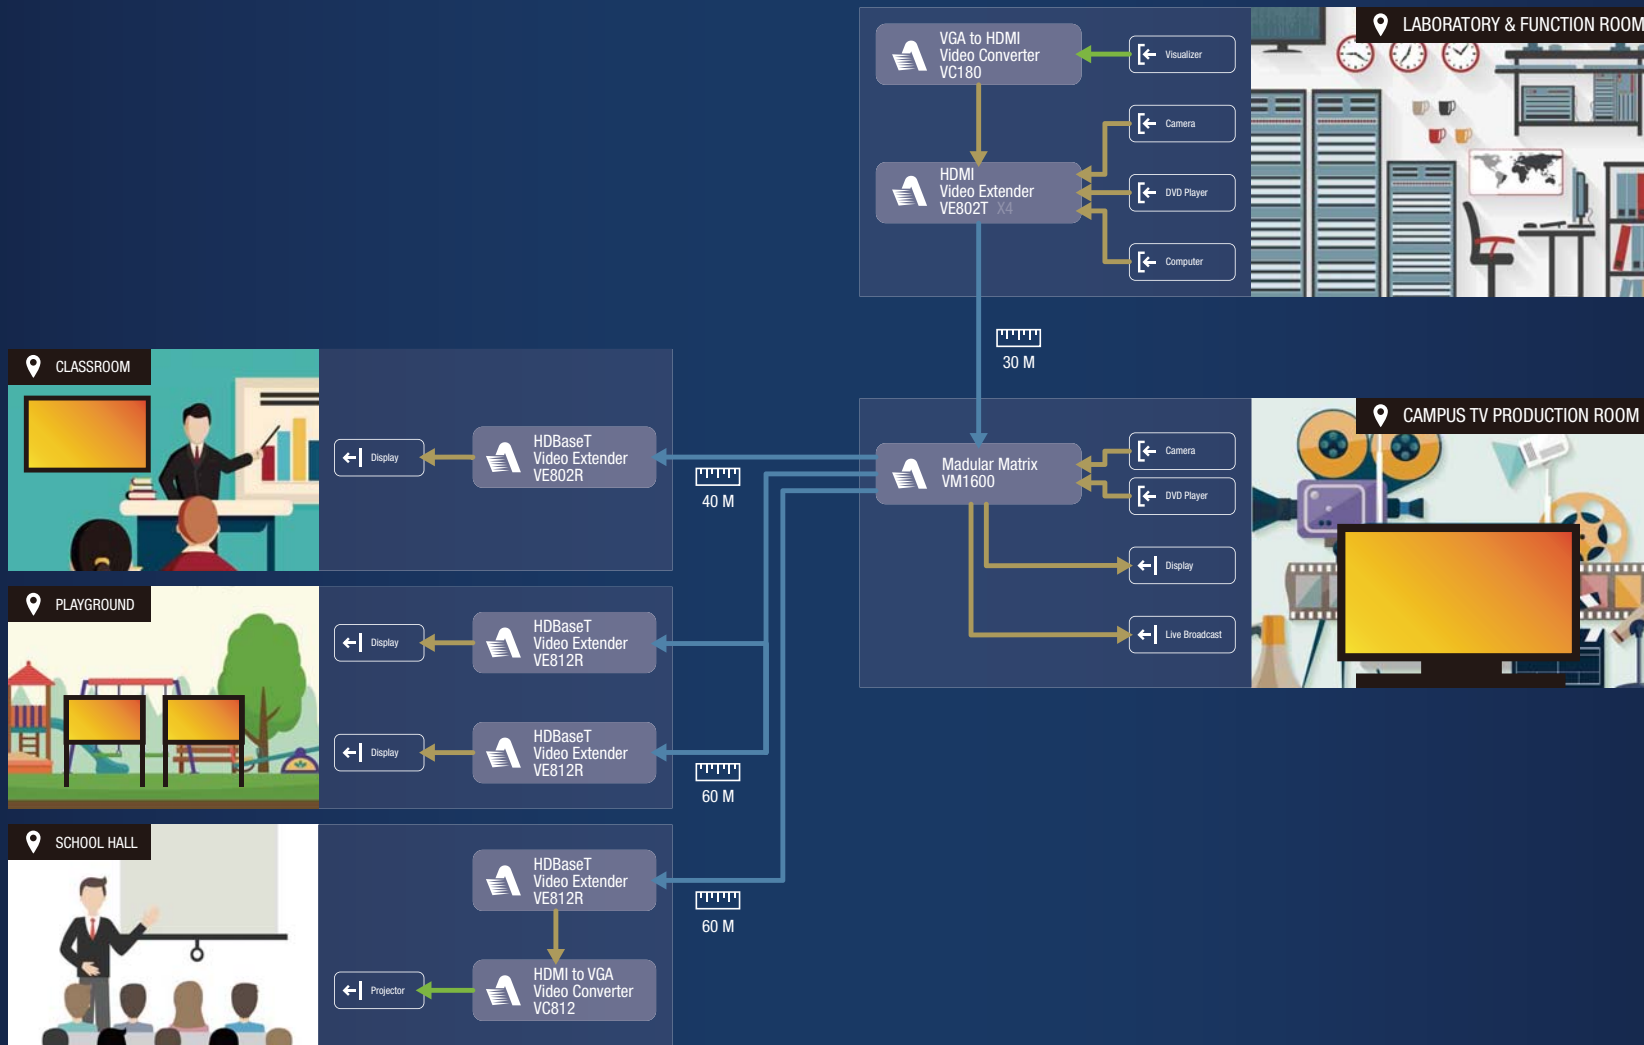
LABORATORY & FUNCTION ROOM

VGA to HDMI
Video Converter
VC180

Visualizer

Camera

HDMI
Video Extender
VE802T X4

DVD Player

Computer

30 M

CAMPUS TV PRODUCTION ROOM

Madular Matrix
VM1600

Camera

DVD Player

Display

Live Broadcast

CLASSROOM

Display

HDBaseT
Video Extender
VE802R

40 M

PLAYGROUND

Display

HDBaseT
Video Extender
VE812R

Display

HDBaseT
Video Extender
VE812R

60 M

SCHOOL HALL

HDBaseT
Video Extender
VE812R

60 M

Projector

HDMI to VGA
Video Converter
VC812